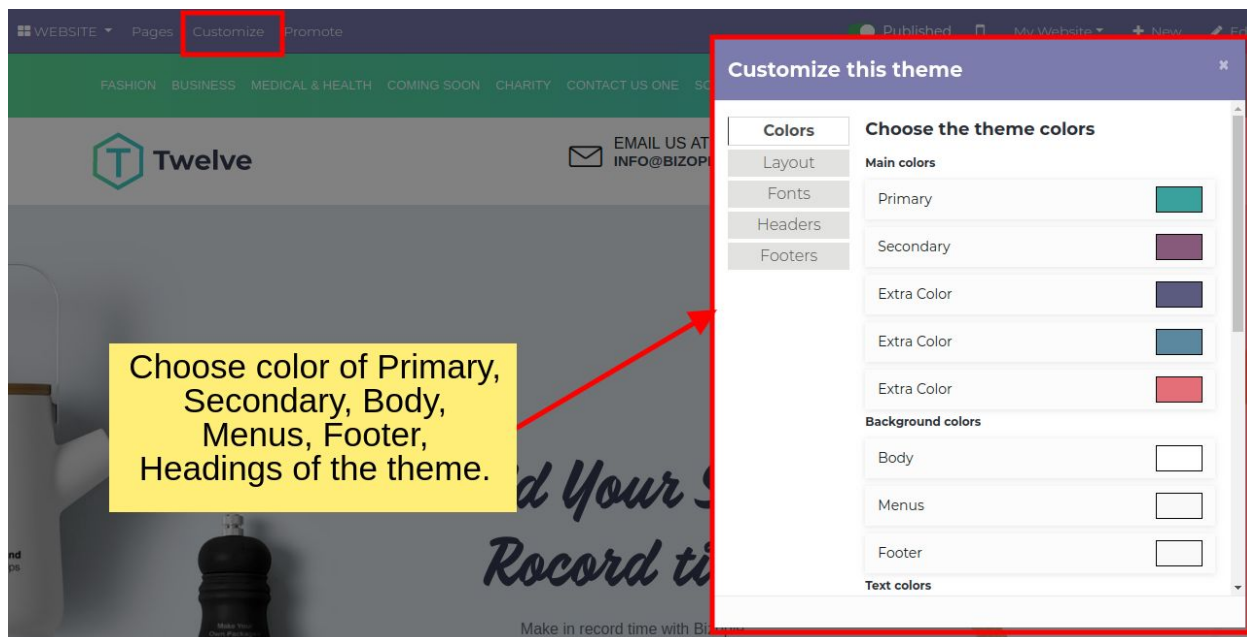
WEBSITE Pages Customize Promote

Published My Website + New Ed

FASHION BUSINESS MEDICAL & HEALTH COMING SOON CHARITY CONTACT US ONE SC

Twelve

EMAIL US AT
INFO@BIZOP

Customize this theme

Colors
Layout
Fonts
Headers
Footers

Choose the theme colors

Main colors

Primary

Secondary

Extra Color

Extra Color

Extra Color

Background colors

Body

Menus

Footer

Text colors

Choose color of Primary, Secondary, Body, Menus, Footer, Headings of the theme.

d Your S
Rocord ti

Make in record time with Biz

nd
ps

Make Your
Own Package